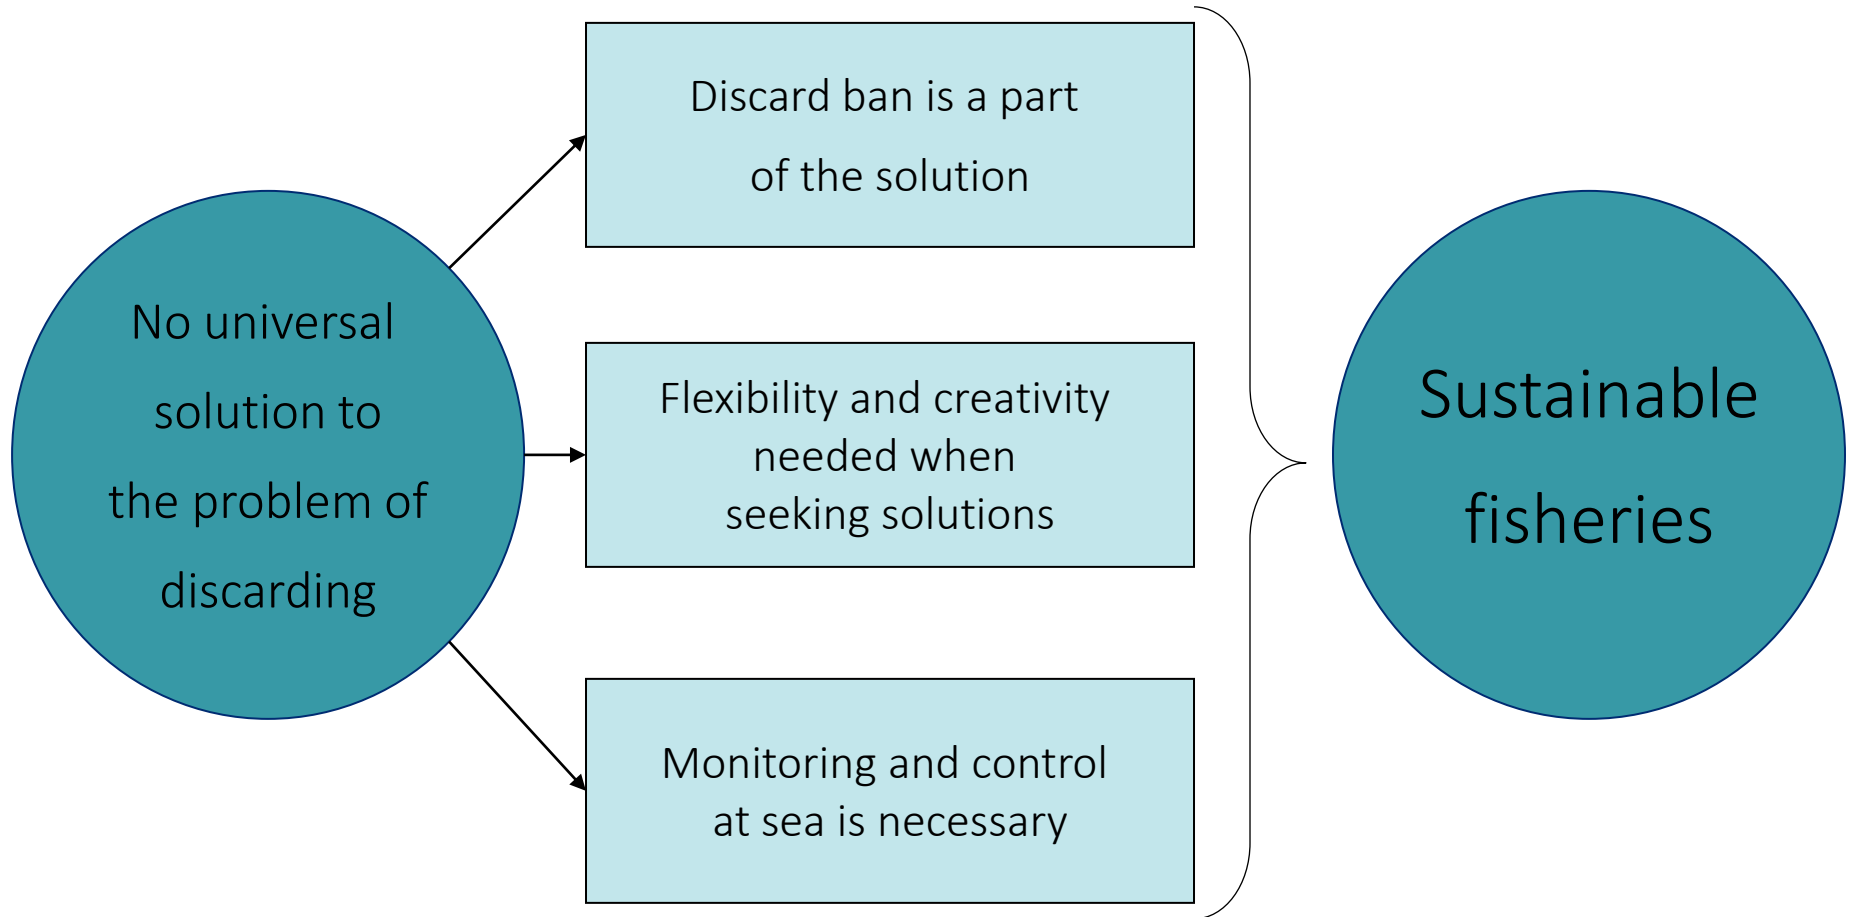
No universal solution to the problem of discarding

Discard ban is a part of the solution

Flexibility and creativity needed when seeking solutions

Monitoring and control at sea is necessary

Sustainable fisheries